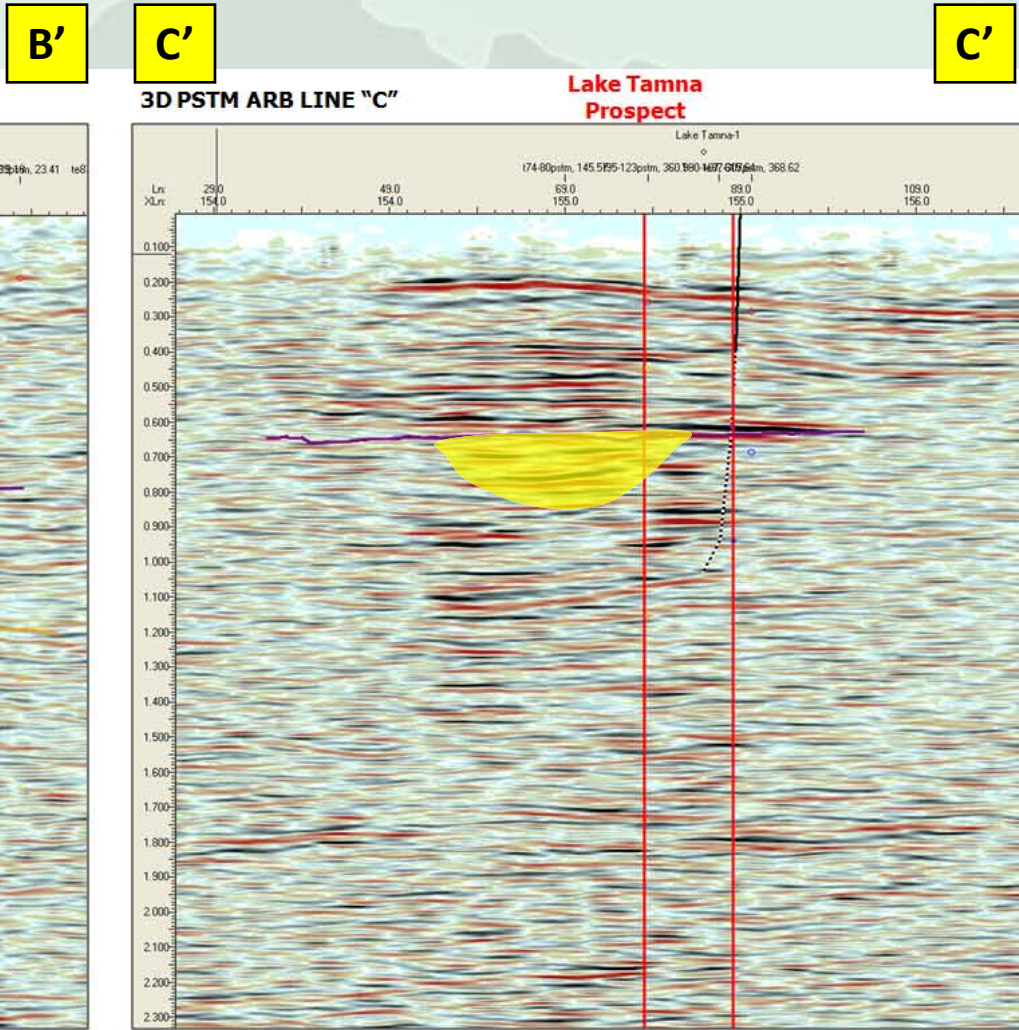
B'

C'

C'

3D PSTM ARB LINE "C"

Lake Tamna Prospect

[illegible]pstm, 23.41 te8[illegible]

Lake Tamna-1

t74-80pstm, 145.5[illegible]5-123pstm, 360.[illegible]pstm, 368.62

Ln: 29.0 49.0 69.0 89.0 109.0
XLn: 154.0 154.0 155.0 155.0 156.0

0.100
0.200
0.300
0.400
0.500
0.600
0.700
0.800
0.900
1.000
1.100
1.200
1.300
1.400
1.500
1.600
1.700
1.800
1.900
2.000
2.100
2.200
2.300